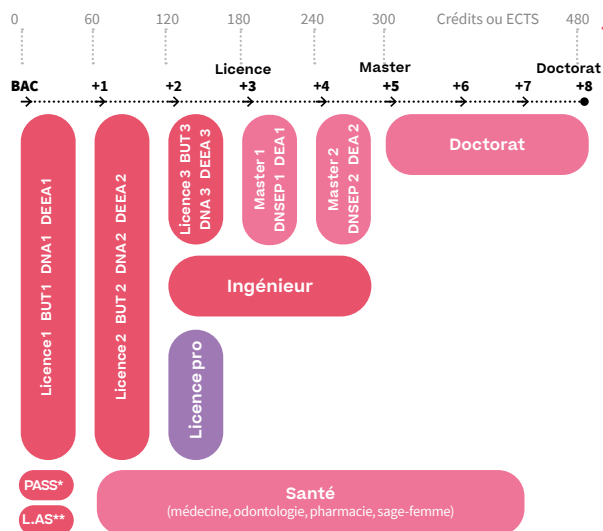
0 60 120 180 240 300 Crédits ou ECTS 480

Licence Master Doctorat

BAC +1 +2 +3 +4 +5 +6 +7 +8

Licence1 BUT1 DNA1 DEEA1

Licence 2 BUT 2 DNA2 DEEA2

Licence 3 BUT 3 DNA 3 DEEA 3

Master 1 DNSEP 1 DEA 1

Master 2 DNSEP 2 DEA 2

Doctorat

Ingénieur

Licence pro

PASS*

L.AS**

Santé
(médecine, odontologie, pharmacie, sage-femme)